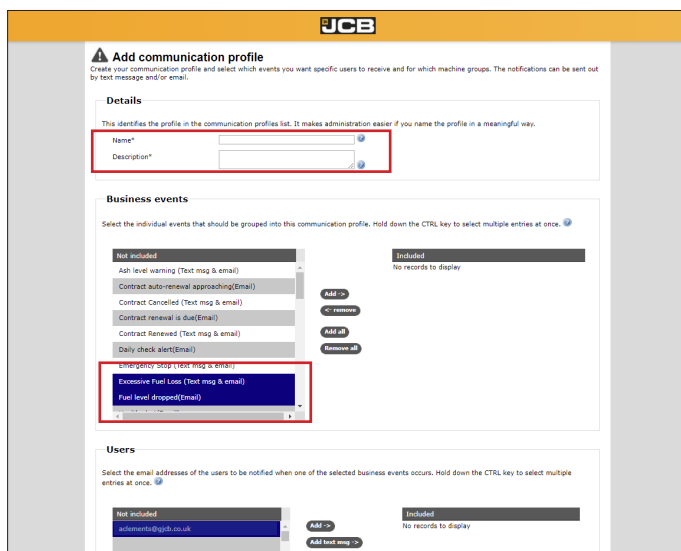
JCB

Add communication profile

Create your communication profile and select which events you want specific users to receive and for which machine groups. The notifications can be sent out by text message and/or email.

Details

This identifies the profile in the communication profiles list. It makes administration easier if you name the profile in a meaningful way.

Name*

Description*

Business events

Select the individual events that should be grouped into this communication profile. Hold down the CTRL key to select multiple entries at once.

Not included
Ash level warning (Text msg & email)
Contract auto-renewal approaching(Email)
Contract Cancelled (Text msg & email)
Contract renewal is due(Email)
Contract Renewed (Text msg & email)
Daily check alert(Email)
Emergency Stop (Text msg & email)
Excessive Fuel Loss (Text msg & email)
Fuel level dropped(Email)

Add ->
<- remove
Add all
Remove all

Included
No records to display

Users

Select the email addresses of the users to be notified when one of the selected business events occurs. Hold down the CTRL key to select multiple entries at once.

Not included
aclements@gjcb.co.uk

Add ->
Add text msg ->

Included
No records to display